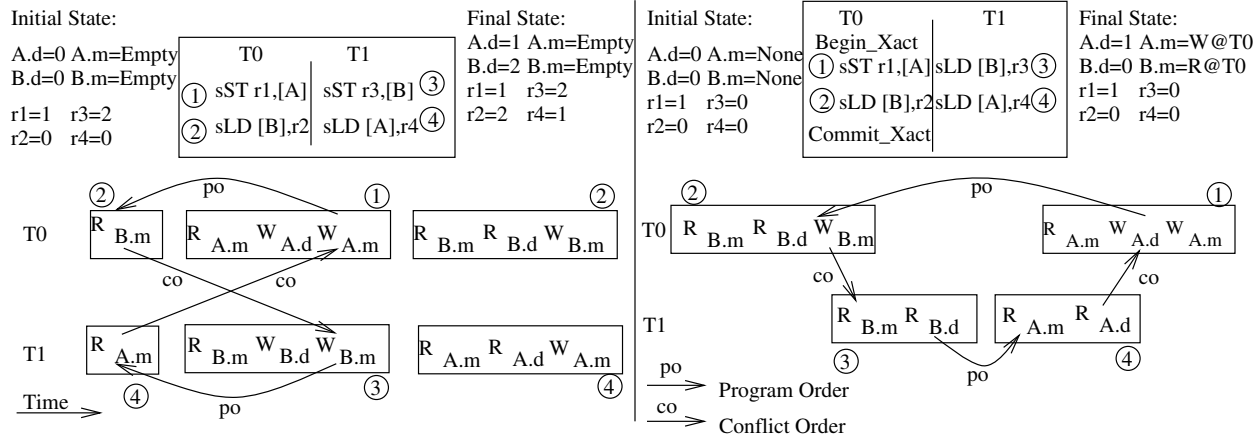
Initial State:

A.d=0 A.m=Empty
B.d=0 B.m=Empty

r1=1 r3=2
r2=0 r4=0

| T0 | T1 |
|---|---|
| ① sST r1,[A] | sST r3,[B] ③ |
| ② sLD [B],r2 | sLD [A],r4 ④ |

Final State:
A.d=1 A.m=Empty
B.d=2 B.m=Empty
r1=1 r3=2
r2=2 r4=1

② po ① ②

T0 $R_{B.m}$ $R_{A.m}$ $W_{A.d}$ $W_{A.m}$ $R_{B.m}$ $R_{B.d}$ $W_{B.m}$

co co

T1 $R_{A.m}$ $R_{B.m}$ $W_{B.d}$ $W_{B.m}$ $R_{A.m}$ $R_{A.d}$ $W_{A.m}$

④ po ③ ④

Time

Initial State:

A.d=0 A.m=None
B.d=0 B.m=None
r1=1 r3=0
r2=0 r4=0

| T0 | T1 |
|---|---|
| Begin_Xact | |
| ① sST r1,[A] | sLD [B],r3 ③ |
| ② sLD [B],r2 | sLD [A],r4 ④ |
| Commit_Xact | |

Final State:
A.d=1 A.m=W@T0
B.d=0 B.m=R@T0
r1=1 r3=0
r2=0 r4=0

② po ①

T0 $R_{B.m}$ $R_{B.d}$ $W_{B.m}$ $R_{A.m}$ $W_{A.d}$ $W_{A.m}$

co co

T1 $R_{B.m}$ $R_{B.d}$ $R_{A.m}$ $R_{A.d}$

③ po ④

po Program Order
co Conflict Order